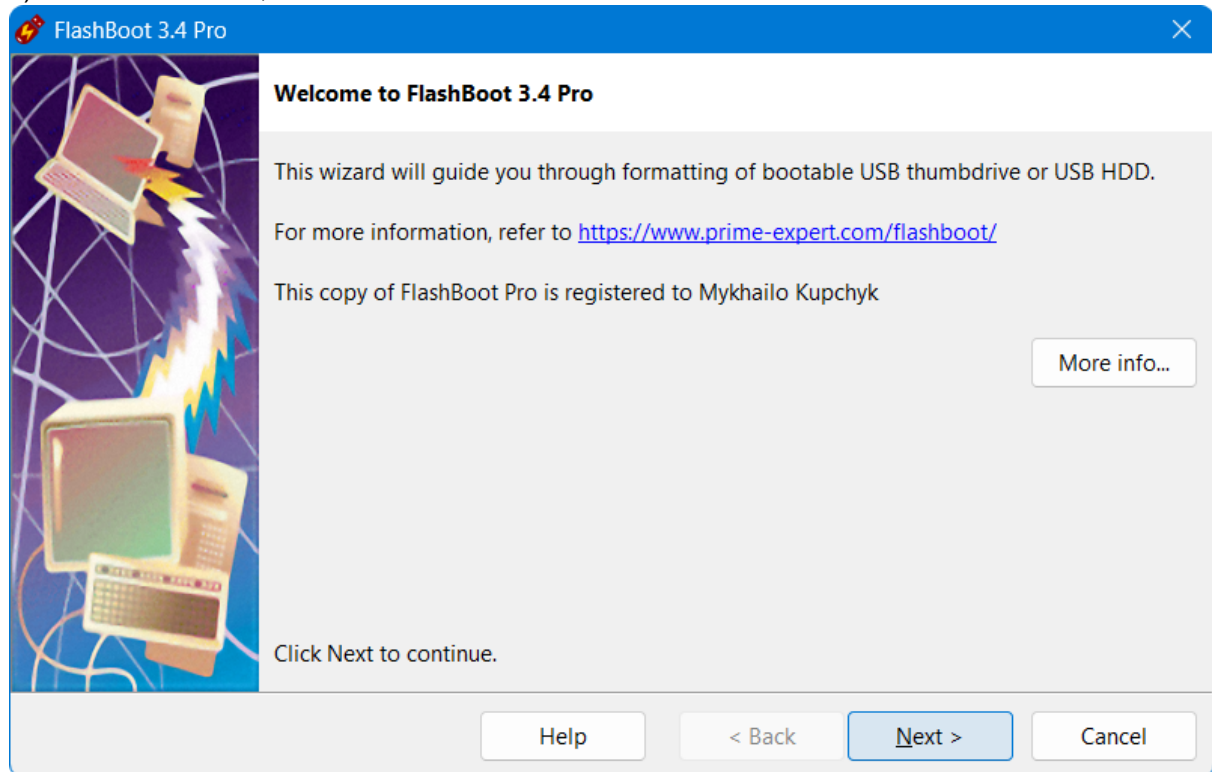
FlashBoot 3.4 Pro

Welcome to FlashBoot 3.4 Pro

This wizard will guide you through formatting of bootable USB thumbdrive or USB HDD.

For more information, refer to https://www.prime-expert.com/flashboot/

This copy of FlashBoot Pro is registered to Mykhailo Kupchyk

More info...

Click Next to continue.

Help
< Back
Next >
Cancel